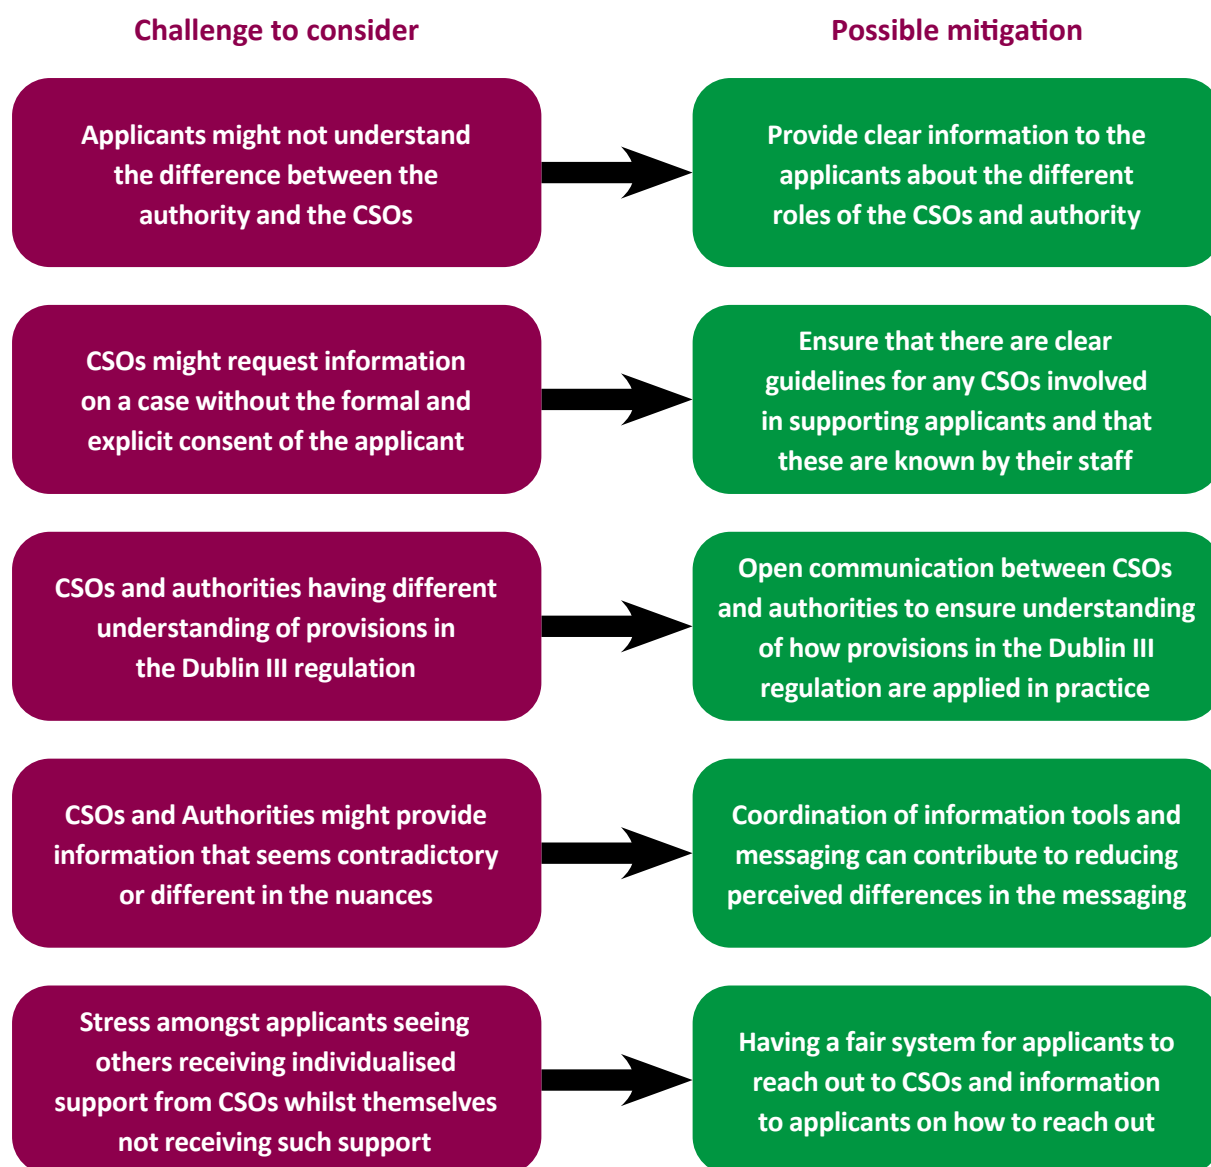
Challenge to consider

Possible mitigation

Applicants might not understand the difference between the authority and the CSOs

Provide clear information to the applicants about the different roles of the CSOs and authority

CSOs might request information on a case without the formal and explicit consent of the applicant

Ensure that there are clear guidelines for any CSOs involved in supporting applicants and that these are known by their staff

CSOs and authorities having different understanding of provisions in the Dublin III regulation

Open communication between CSOs and authorities to ensure understanding of how provisions in the Dublin III regulation are applied in practice

CSOs and Authorities might provide information that seems contradictory or different in the nuances

Coordination of information tools and messaging can contribute to reducing perceived differences in the messaging

Stress amongst applicants seeing others receiving individualised support from CSOs whilst themselves not receiving such support

Having a fair system for applicants to reach out to CSOs and information to applicants on how to reach out